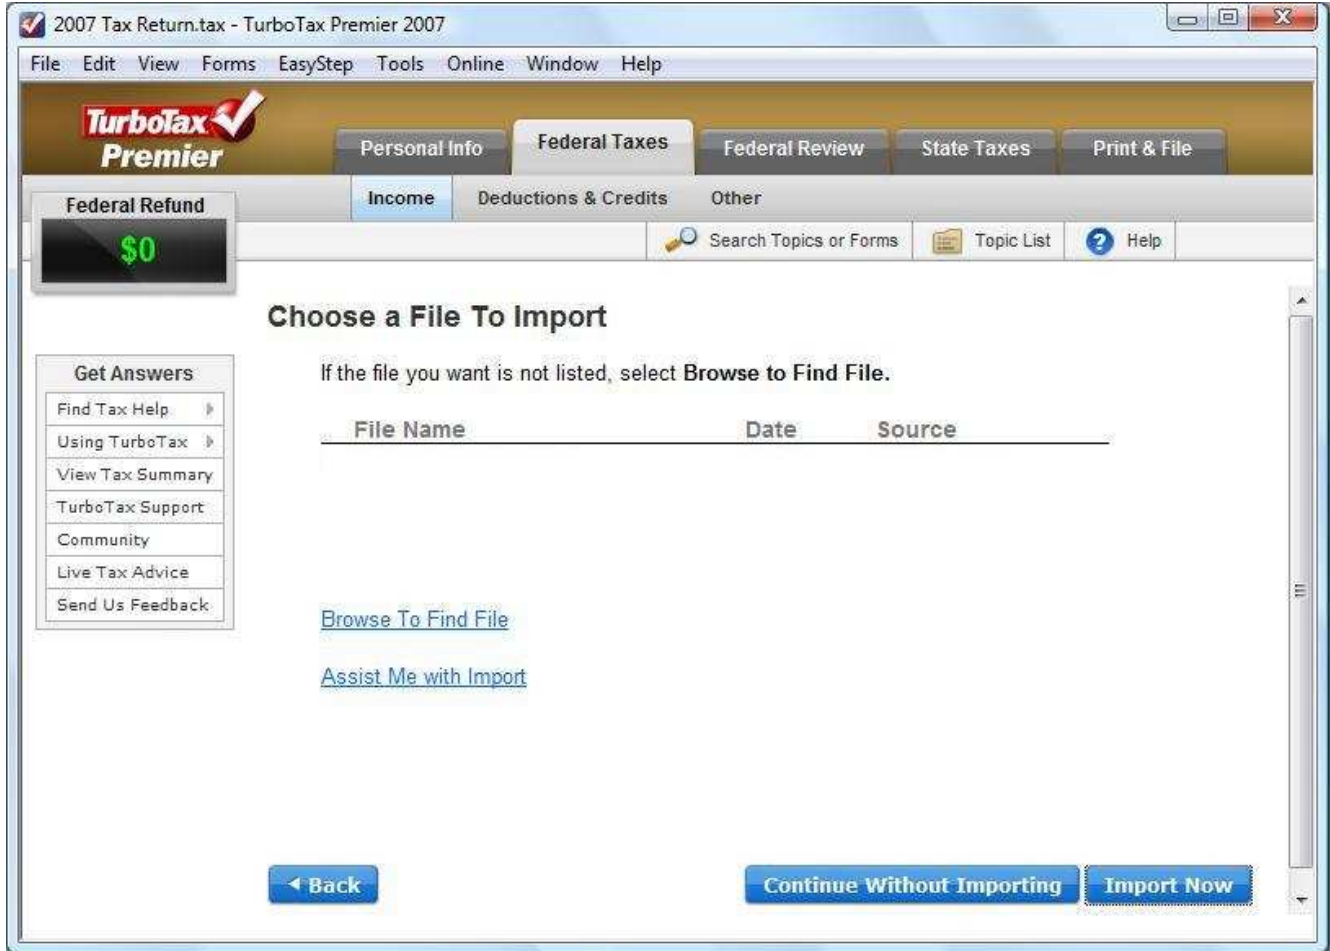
2007 Tax Return.tax - TurboTax Premier 2007

File Edit View Forms EasyStep Tools Online Window Help

TurboTax Premier

Personal Info Federal Taxes Federal Review State Taxes Print & File

Income Deductions & Credits Other

Federal Refund
$0

Search Topics or Forms Topic List Help

Choose a File To Import

If the file you want is not listed, select **Browse to Find File.**

| File Name | Date | Source |
|---|---|---|

Get Answers
Find Tax Help
Using TurboTax
View Tax Summary
TurboTax Support
Community
Live Tax Advice
Send Us Feedback

Browse To Find File

Assist Me with Import

Back

Continue Without Importing

Import Now